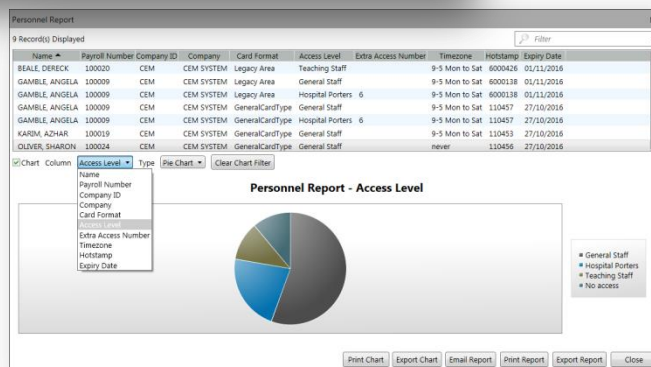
Personnel Report

9 Record(s) Displayed

Filter

| Name ▲ | Payroll Number | Company ID | Company | Card Format | Access Level | Extra Access Number | Timezone | Hotstamp | Expiry Date |
|---|---|---|---|---|---|---|---|---|---|
| BEALE, DERECK | 100020 | CEM | CEM SYSTEM | Legacy Area | Teaching Staff | | 9-5 Mon to Sat | 6000426 | 01/11/2016 |
| GAMBLE, ANGELA | 100009 | CEM | CEM SYSTEM | Legacy Area | General Staff | | 9-5 Mon to Sat | 6000138 | 01/11/2016 |
| GAMBLE, ANGELA | 100009 | CEM | CEM SYSTEM | Legacy Area | Hospital Porters | 6 | 9-5 Mon to Sat | 6000138 | 01/11/2016 |
| GAMBLE, ANGELA | 100009 | CEM | CEM SYSTEM | GeneralCardType | General Staff | | 9-5 Mon to Sat | 110457 | 27/10/2016 |
| GAMBLE, ANGELA | 100009 | CEM | CEM SYSTEM | GeneralCardType | Hospital Porters | 6 | 9-5 Mon to Sat | 110457 | 27/10/2016 |
| KARIM, AZHAR | 100019 | CEM | CEM SYSTEM | GeneralCardType | General Staff | | 9-5 Mon to Sat | 110453 | 27/10/2016 |
| OLIVER, SHARON | 100024 | CEM | CEM SYSTEM | GeneralCardType | General Staff | | never | 110456 | 27/10/2016 |

Chart Column Access Level ▾ Type Pie Chart ▾ Clear Chart Filter

Name
Payroll Number
Company ID
Company
Card Format
Access Level
Extra Access Number
Timezone
Hotstamp
Expiry Date

Personnel Report - Access Level

General Staff
Hospital Porters
Teaching Staff
No access

Print Chart Export Chart Email Report Print Report Export Report Close